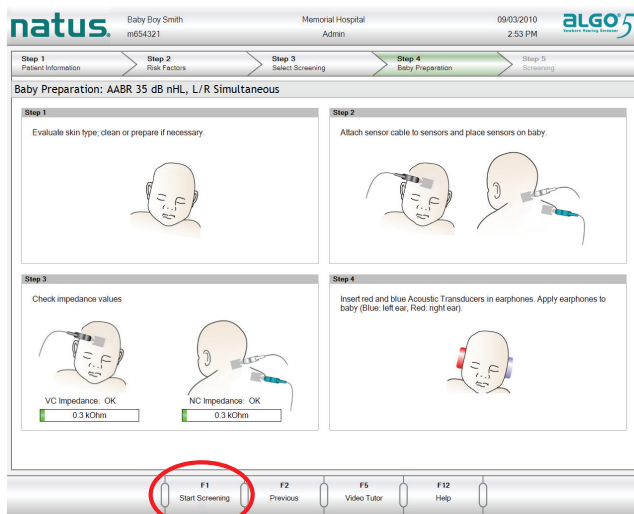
natus.

Baby Boy Smith
m654321

Memorial Hospital
Admin

09/03/2010
2:53 PM

ALGO 5
Newborn Hearing Screener

Step 1
Patient Information

Step 2
Risk Factors

Step 3
Select Screening

Step 4
Baby Preparation

Step 5
Screening

Baby Preparation: AABR 35 dB nHL, L/R Simultaneous

Step 1

Evaluate skin type; clean or prepare if necessary.

Step 2

Attach sensor cable to sensors and place sensors on baby.

Step 3

Check impedance values

VC Impedance: OK
0.3 kOhm

NC Impedance: OK
0.3 kOhm

Step 4

Insert red and blue Acoustic Transducers in earphones. Apply earphones to baby (Blue: left ear, Red: right ear).

F1
Start Screening

F2
Previous

F5
Video Tutor

F12
Help